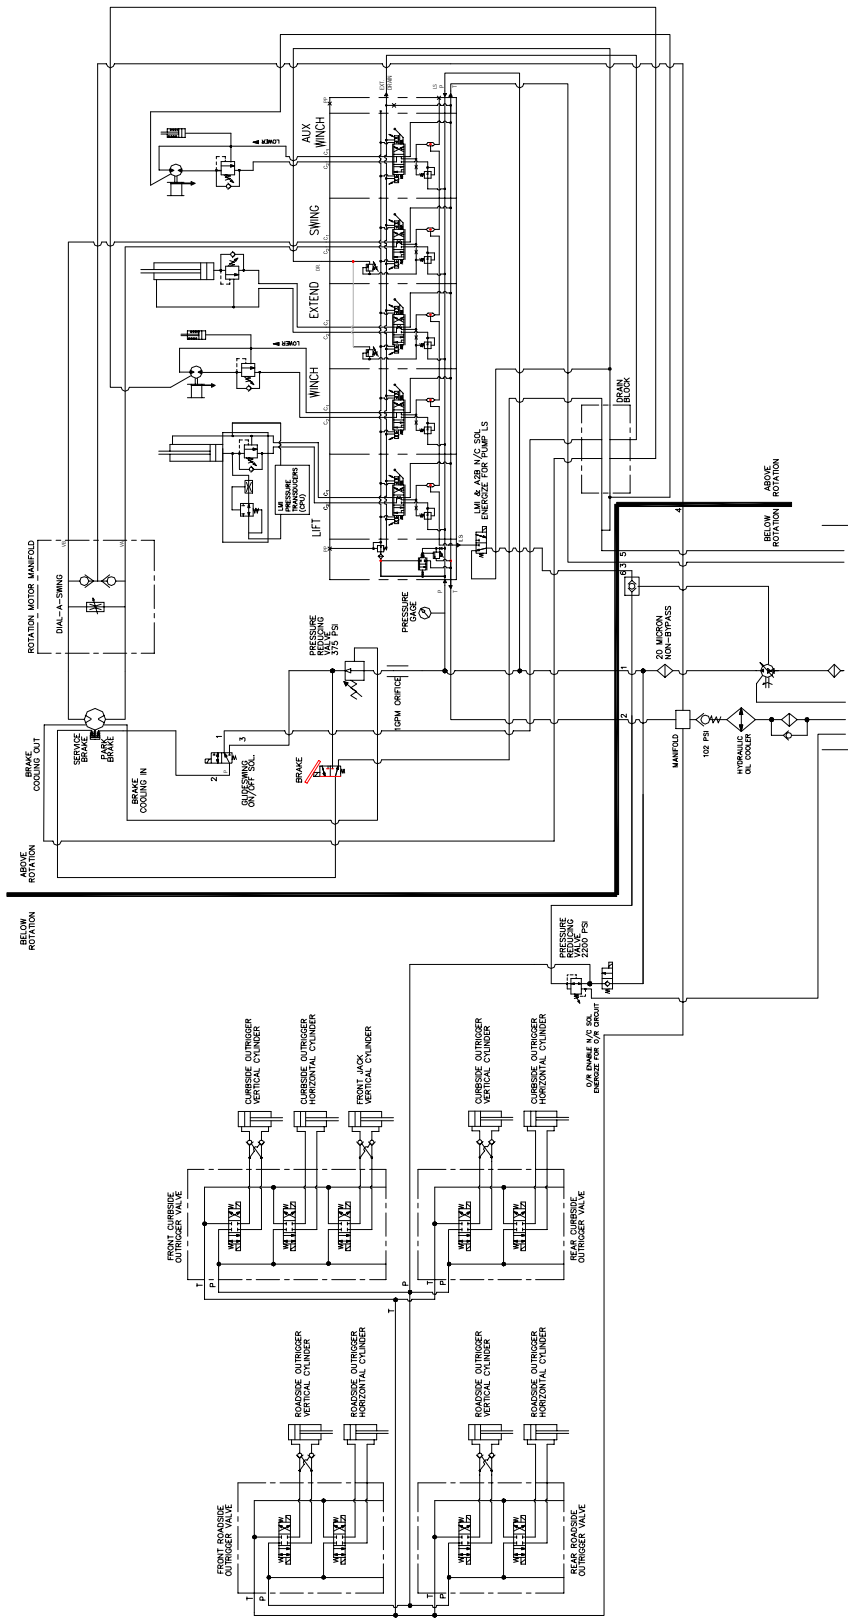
AUX WINCH
LOWER
SWING
EXTEND
LOWER
WINCH
LIFT
LMI PRESSURE TRANSDUCERS (OPT)
LMI & A2B N/C SOL ENERGIZE FOR PUMP LS
DRAIN BLOCK
ABOVE ROTATION
BELOW ROTATION
ROTATION MOTOR MANIFOLD
DIAL-A-SWING
PRESSURE GAGE
PRESSURE REDUCING VALVE 375 PSI
1GPM ORIFICE
20 MICRON NON-BYPASS
BRAKE COOLING OUT
SERVICE BRAKE
PARK BRAKE
BRAKE COOLING IN
GLIDESWING ON/OFF SOL.
BRAKE
MANIFOLD
102 PSI
HYDRAULIC OIL COOLER
ABOVE ROTATION
BELOW ROTATION
PRESSURE REDUCING VALVE 2200 PSI
O/R ENABLE N/C SOL ENERGIZE FOR O/R CIRCUIT
CURBSIDE OUTRIGGER VERTICAL CYLINDER
CURBSIDE OUTRIGGER HORIZONTAL CYLINDER
FRONT JACK VERTICAL CYLINDER
CURBSIDE OUTRIGGER VERTICAL CYLINDER
CURBSIDE OUTRIGGER HORIZONTAL CYLINDER
FRONT CURBSIDE OUTRIGGER VALVE
REAR CURBSIDE OUTRIGGER VALVE
ROADSIDE OUTRIGGER VERTICAL CYLINDER
ROADSIDE OUTRIGGER HORIZONTAL CYLINDER
ROADSIDE OUTRIGGER VERTICAL CYLINDER
ROADSIDE OUTRIGGER HORIZONTAL CYLINDER
FRONT ROADSIDE OUTRIGGER VALVE
REAR ROADSIDE OUTRIGGER VALVE
T P T P T P T P
1 2 3 4 5 6